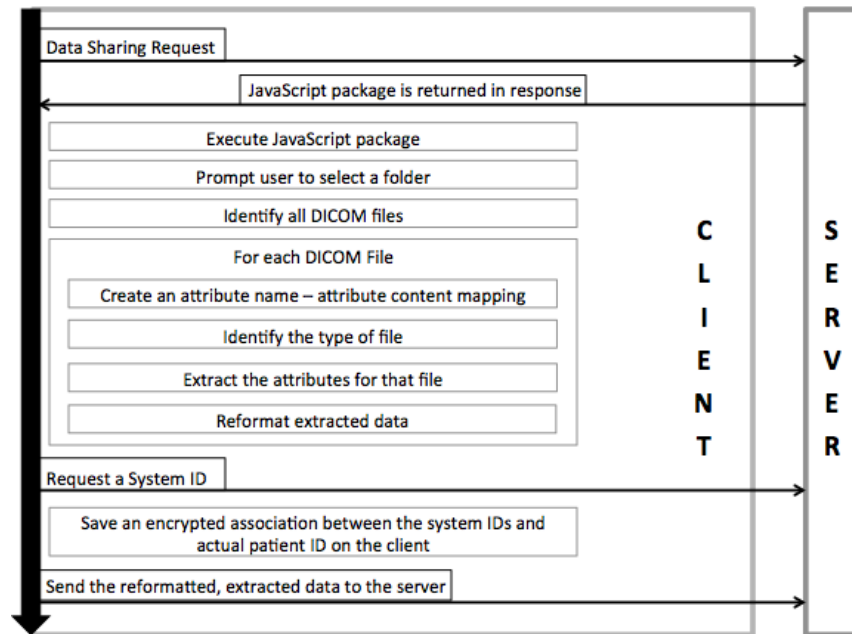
Data Sharing Request

JavaScript package is returned in response

Execute JavaScript package

Prompt user to select a folder

Identify all DICOM files

For each DICOM File

Create an attribute name – attribute content mapping

Identify the type of file

Extract the attributes for that file

Reformat extracted data

Request a System ID

Save an encrypted association between the system IDs and actual patient ID on the client

Send the reformatted, extracted data to the server

CLIENT

SERVER